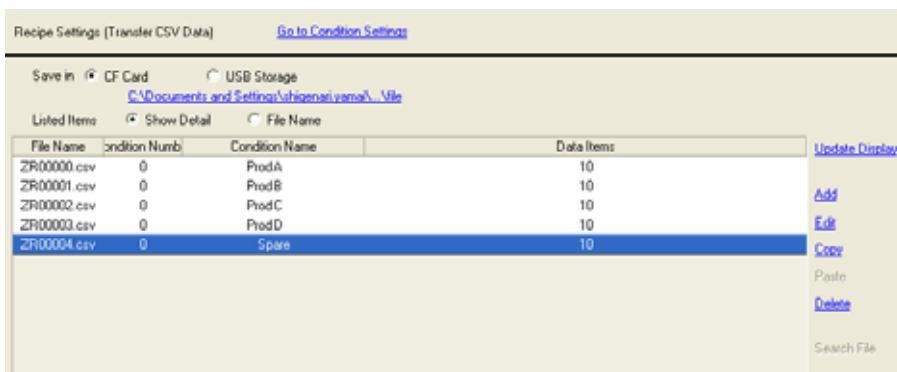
Recipe Settings (Transfer CSV Data)

Go to Condition Settings

Save in CF Card USB Storage

C:\Documents and Settings\shigenari.yama\...\file

Listed Items Show Detail File Name

| File Name | ondition Numb | Condition Name | Data Items |
|---|---|---|---|
| ZR00000.csv | 0 | ProdA | 10 |
| ZR00001.csv | 0 | ProdB | 10 |
| ZR00002.csv | 0 | ProdC | 10 |
| ZR00003.csv | 0 | ProdD | 10 |
| ZR00004.csv | 0 | Spare | 10 |

Update Display

Add

Edit

Copy

Paste

Delete

Search File